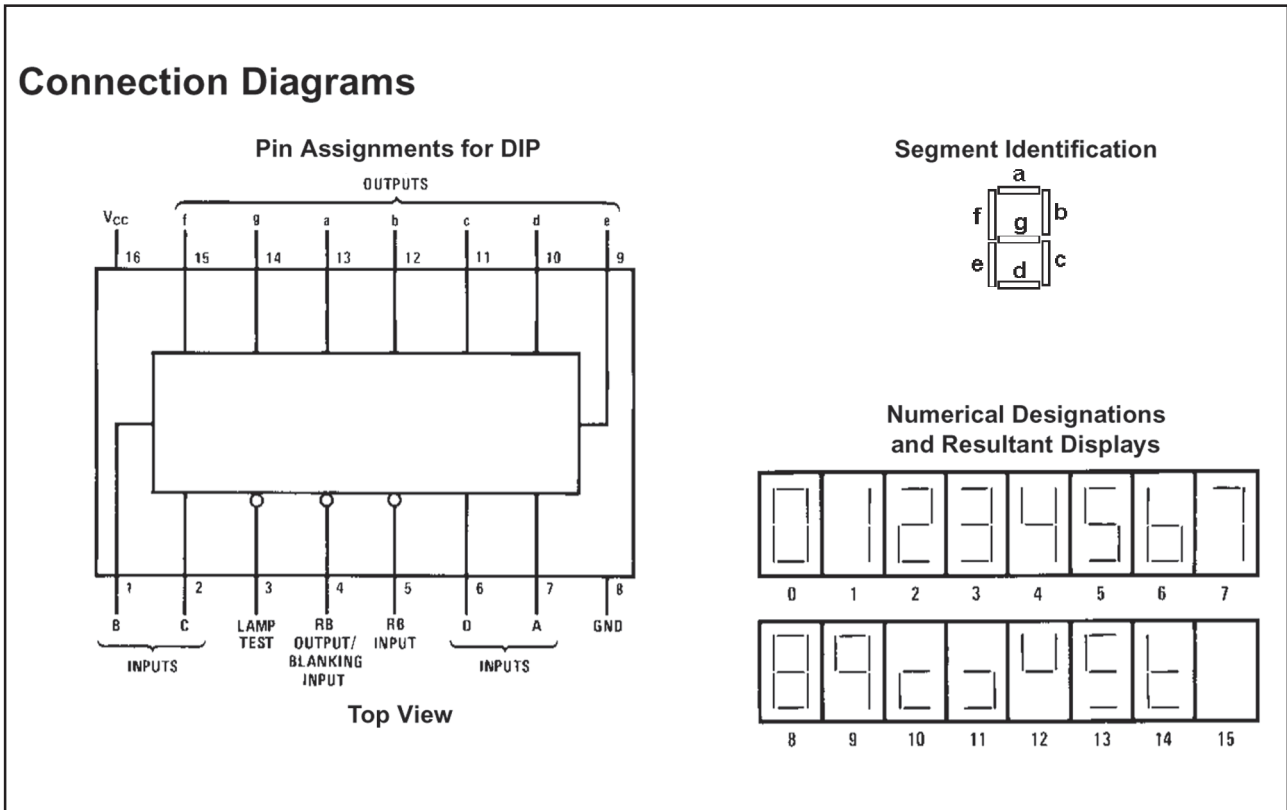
Connection Diagrams

Pin Assignments for DIP

OUTPUTS

$V_{CC}$ f g a b c d e

16 15 14 13 12 11 10 9

1 2 3 4 5 6 7 8

B C LAMP TEST RB OUTPUT/ BLANKING INPUT RB INPUT D A GND

INPUTS INPUTS

Top View

Segment Identification

a f g b e d c

Numerical Designations and Resultant Displays

0 1 2 3 4 5 6 7

8 9 10 11 12 13 14 15